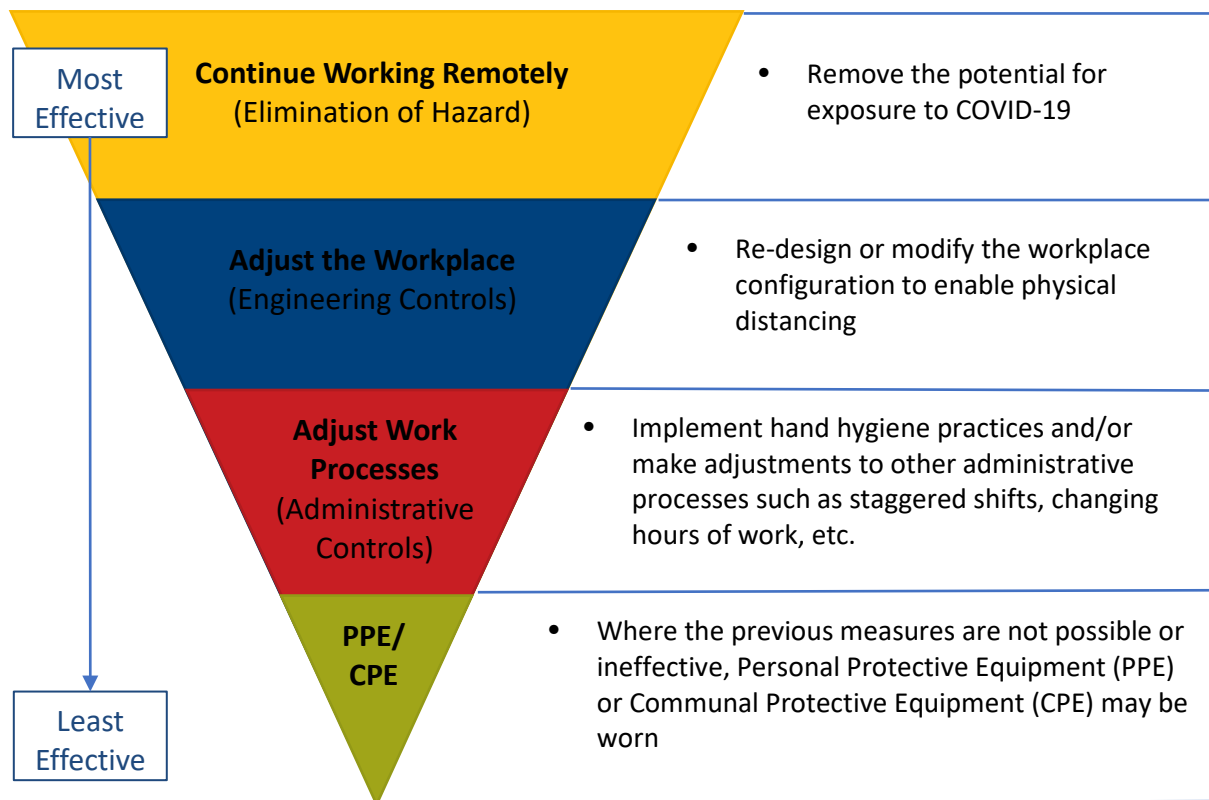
Most Effective

Continue Working Remotely
(Elimination of Hazard)

• Remove the potential for exposure to COVID-19

Adjust the Workplace
(Engineering Controls)

• Re-design or modify the workplace configuration to enable physical distancing

Adjust Work Processes
(Administrative Controls)

• Implement hand hygiene practices and/or make adjustments to other administrative processes such as staggered shifts, changing hours of work, etc.

PPE/ CPE

• Where the previous measures are not possible or ineffective, Personal Protective Equipment (PPE) or Communal Protective Equipment (CPE) may be worn

Least Effective